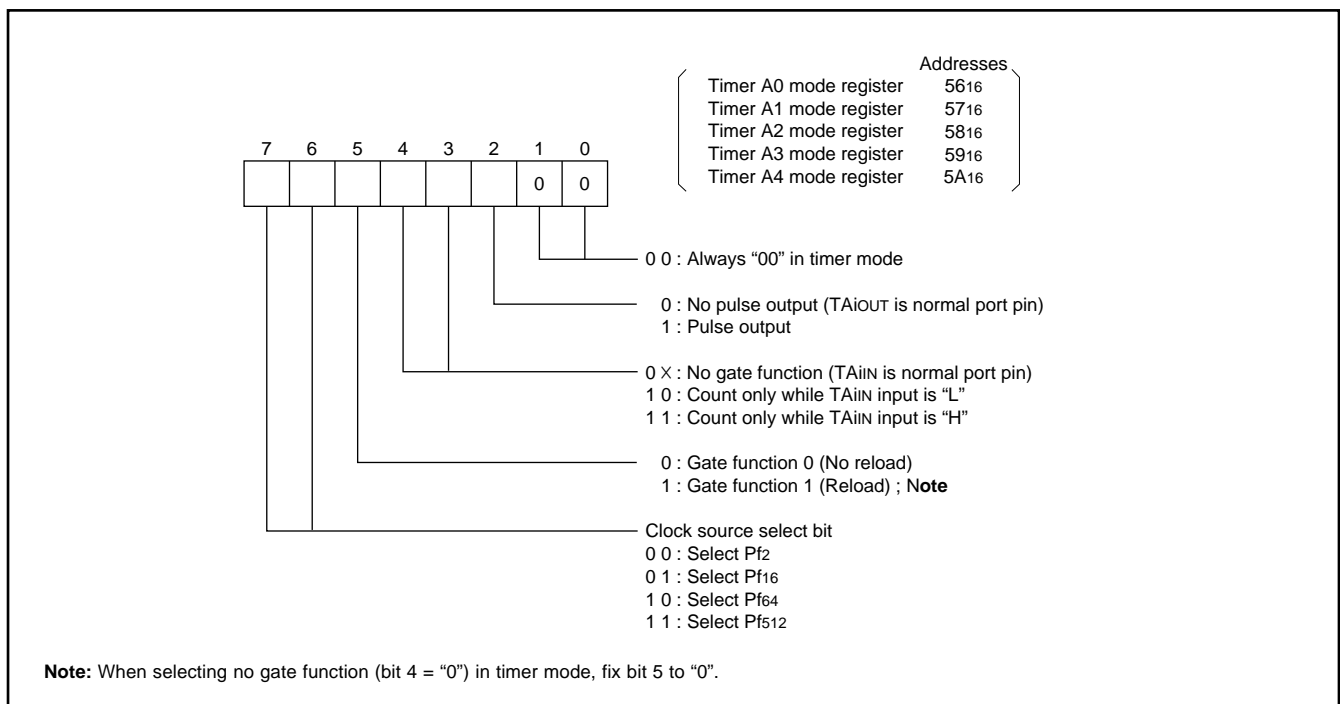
Addresses

| | |
|---|---|
| Timer A0 mode register | $56_{16}$ |
| Timer A1 mode register | $57_{16}$ |
| Timer A2 mode register | $58_{16}$ |
| Timer A3 mode register | $59_{16}$ |
| Timer A4 mode register | $5A_{16}$ |

7 6 5 4 3 2 1 0

0 0

0 0 : Always “00” in timer mode

0 : No pulse output (TAiOUT is normal port pin)
1 : Pulse output

0 X : No gate function (TAiIN is normal port pin)
1 0 : Count only while TAiIN input is “L”
1 1 : Count only while TAiIN input is “H”

0 : Gate function 0 (No reload)
1 : Gate function 1 (Reload) ; Note

Clock source select bit
0 0 : Select $Pf_2$
0 1 : Select $Pf_{16}$
1 0 : Select $Pf_{64}$
1 1 : Select $Pf_{512}$

Note: When selecting no gate function (bit 4 = “0”) in timer mode, fix bit 5 to “0”.